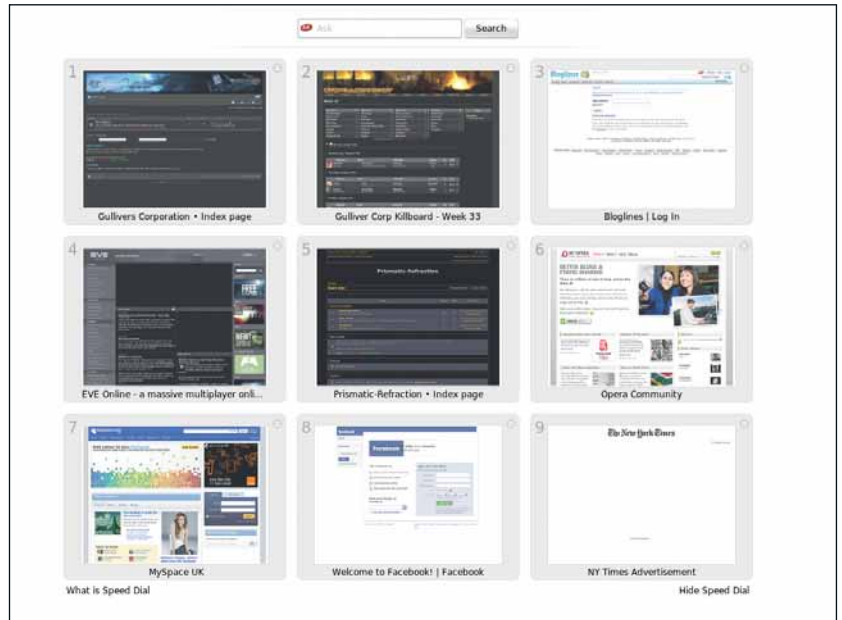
Ask Search

1
Gullivers Corporation • Index page

2
Gulliver Corp Killboard - Week 33

3
Bloglines
Bloglines | Log In

4
EVE
EVE Online - a massive multiplayer onli...

5
Prismatic Refraction
Prismatic-Refraction • Index page

6
Opera Community

7
MySpace UK

8
facebook
Welcome to Facebook! | Facebook

9
The New York Times
NY Times Advertisement

What is Speed Dial
Hide Speed Dial